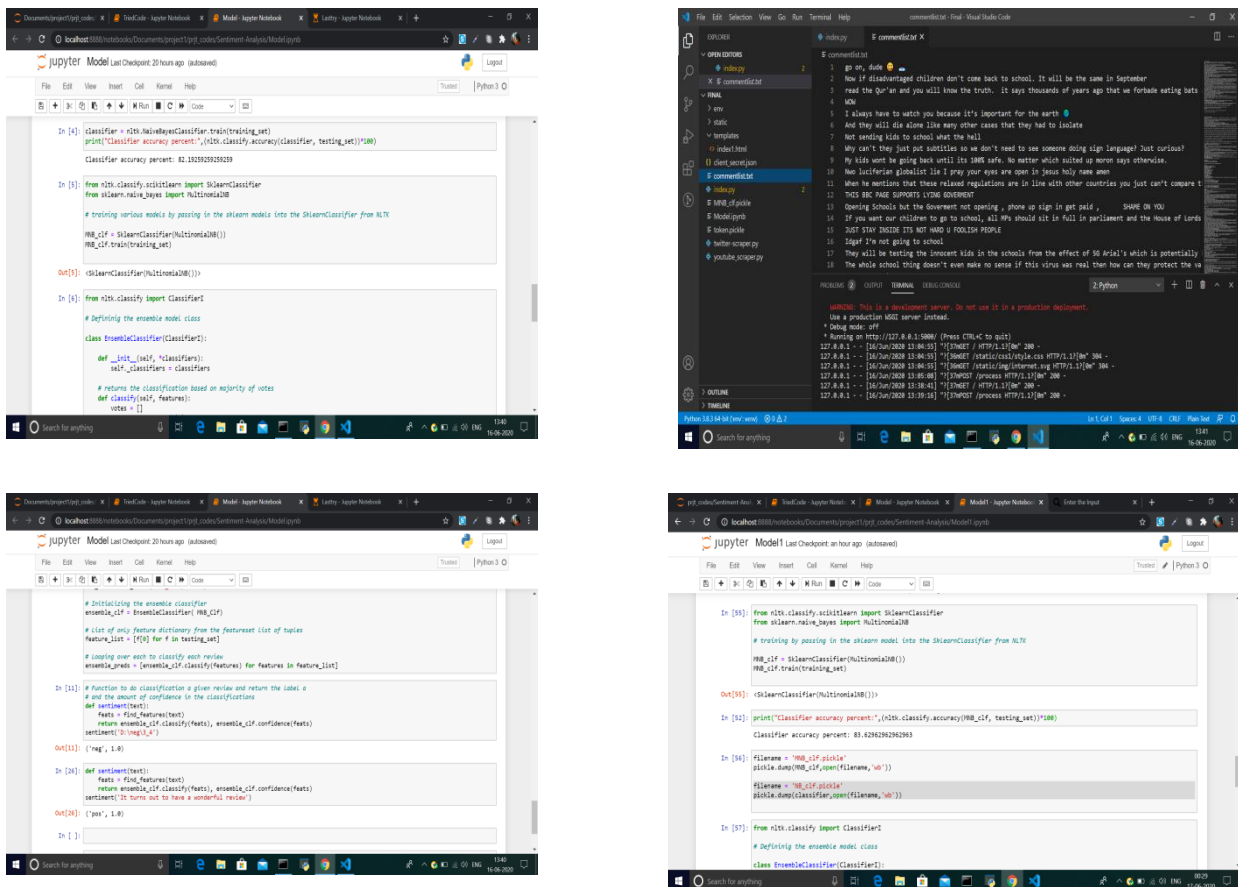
Documents/project1/prjt_codes/ × | TriedCode - Jupyter Notebook × | Model - Jupyter Notebook × | Leethy - Jupyter Notebook × | +

localhost:8888/notebooks/Documents/project1/prjt_codes/Sentiment-Analysis/Model.ipynb

jupyter Model Last Checkpoint: 20 hours ago (autosaved)

Logout

File Edit View Insert Cell Kernel Help

Trusted | Python 3

Run Code

In [4]: classifier = nltk.NaiveBayesClassifier.train(training_set)
print("Classifier accuracy percent:",(nltk.classify.accuracy(classifier, testing_set))*100)

Classifier accuracy percent: 82.19259259259259

In [5]: from nltk.classify.scikitlearn import SklearnClassifier
from sklearn.naive_bayes import MultinomialNB

# training various models by passing in the sklearn models into the SklearnClassifier from NLTK

MNB_clf = SklearnClassifier(MultinomialNB())
MNB_clf.train(training_set)

Out[5]: <SklearnClassifier(MultinomialNB())>

In [6]: from nltk.classify import ClassifierI

# Defininig the ensemble model class

class EnsembleClassifier(ClassifierI):

def __init__(self, *classifiers):
self._classifiers = classifiers

# returns the classification based on majority of votes
def classify(self, features):
votes = []

Search for anything

13:40 16-06-2020

File Edit Selection View Go Run Terminal Help commentlist.txt - Final - Visual Studio Code

EXPLORER
OPEN EDITORS
index.py 2
× commentlist.txt
FINAL
env
static
templates
index1.html
client_secret.json
commentlist.txt
index.py 2
MNB_clf.pickle
Model.ipynb
token.pickle
twitter-scraper.py
youtube_scraper.py
OUTLINE
TIMELINE

index.py | commentlist.txt ×

commentlist.txt
1 go on, dude
2 Now if disadvantaged children don't come back to school. It will be the same in September
3 read the Qur'an and you will know the truth. it says thousands of years ago that we forbade eating bats
4 WOW
5 I always have to watch you because it's important for the earth
6 And they will die alone like many other cases that they had to isolate
7 Not sending kids to school what the hell
8 Why can't they just put subtitles so we don't need to see someone doing sign language? Just curious?
9 My kids wont be going back until its 100% safe. No matter which suited up moron says otherwise.
10 Nwo luciferian globalist lie I pray your eyes are open in jesus holy name amen
11 When he mentions that these relaxed regulations are in line with other countries you just can't compare t
12 THIS BBC PAGE SUPPORTS LYING GOVERMENT
13 Opening Schools but the Goverment not opening , phone up sign in get paid , SHAME ON YOU
14 If you want our children to go to school, all MPs should sit in full in parliament and the House of Lords
15 JUST STAY INSIDE ITS NOT HARD U FOOLISH PEOPLE
16 Idgaf I'm not going to school
17 They will be testing the innocent kids in the schools from the effect of 5G Ariel's which is potentially
18 The whole school thing doesn't even make no sense if this virus was real then how can they protect the va

PROBLEMS 2 OUTPUT TERMINAL DEBUG CONSOLE 2: Python

WARNING: This is a development server. Do not use it in a production deployment.
Use a production WSGI server instead.
* Debug mode: off
* Running on http://127.0.0.1:5000/ (Press CTRL+C to quit)
127.0.0.1 - - [16/Jun/2020 13:04:55] "?[37mGET / HTTP/1.1?[0m" 200 -
127.0.0.1 - - [16/Jun/2020 13:04:55] "?[36mGET /static/css1/style.css HTTP/1.1?[0m" 304 -
127.0.0.1 - - [16/Jun/2020 13:04:55] "?[36mGET /static/img/internet.svg HTTP/1.1?[0m" 304 -
127.0.0.1 - - [16/Jun/2020 13:05:08] "?[37mPOST /process HTTP/1.1?[0m" 200 -
127.0.0.1 - - [16/Jun/2020 13:38:41] "?[37mGET / HTTP/1.1?[0m" 200 -
127.0.0.1 - - [16/Jun/2020 13:39:16] "?[37mPOST /process HTTP/1.1?[0m" 200 -

Python 3.8.3 64-bit ('env': venv) ⊗ 0 ⚠ 2 Ln 1, Col 1 Spaces: 4 UTF-8 CRLF Plain Text

Search for anything 13:41 16-06-2020

Documents/project1/prjt_codes/ × | TriedCode - Jupyter Notebook × | Model - Jupyter Notebook × | Leethy - Jupyter Notebook × | +

localhost:8888/notebooks/Documents/project1/prjt_codes/Sentiment-Analysis/Model.ipynb

jupyter Model Last Checkpoint: 20 hours ago (autosaved)

Logout

File Edit View Insert Cell Kernel Help

Trusted | Python 3

# Initializing the ensemble classifier
ensemble_clf = EnsembleClassifier( MNB_Clf)

# List of only feature dictionary from the featureset list of tuples
feature_list = [f[0] for f in testing_set]

# Looping over each to classify each review
ensemble_preds = [ensemble_clf.classify(features) for features in feature_list]

In [11]: # Function to do classification a given review and return the label a
# and the amount of confidence in the classifications
def sentiment(text):
feats = find_features(text)
return ensemble_clf.classify(feats), ensemble_clf.confidence(feats)
sentiment('D:\neg\3_4')

Out[11]: ('neg', 1.0)

In [26]: def sentiment(text):
feats = find_features(text)
return ensemble_clf.classify(feats), ensemble_clf.confidence(feats)
sentiment('It turns out to have a wonderful review')

Out[26]: ('pos', 1.0)

In [ ]:

Search for anything 13:40 16-06-2020

prjt_codes/Sentiment-Anal × | TriedCode - Jupyter Noteb × | Model - Jupyter Notebook × | Model1 - Jupyter Noteboo × | Enter the Input × | +

localhost:8888/notebooks/Documents/project1/prjt_codes/Sentiment-Analysis/Model1.ipynb

jupyter Model1 Last Checkpoint: an hour ago (autosaved)

Logout

File Edit View Insert Cell Kernel Help

Trusted | Python 3

In [55]: from nltk.classify.scikitlearn import SklearnClassifier
from sklearn.naive_bayes import MultinomialNB

# training by passing in the sklearn model into the SklearnClassifier from NLTK

MNB_clf = SklearnClassifier(MultinomialNB())
MNB_clf.train(training_set)

Out[55]: <SklearnClassifier(MultinomialNB())>

In [52]: print("Classifier accuracy percent:",(nltk.classify.accuracy(MNB_clf, testing_set))*100)

Classifier accuracy percent: 83.62962962962963

In [56]: filename = 'MNB_clf.pickle'
pickle.dump(MNB_clf,open(filename,'wb'))

filename = 'NB_clf.pickle'
pickle.dump(classifier,open(filename,'wb'))

In [57]: from nltk.classify import ClassifierI

# Defininig the ensemble model class

class EnsembleClassifier(ClassifierI):

Search for anything 00:29 17-06-2020